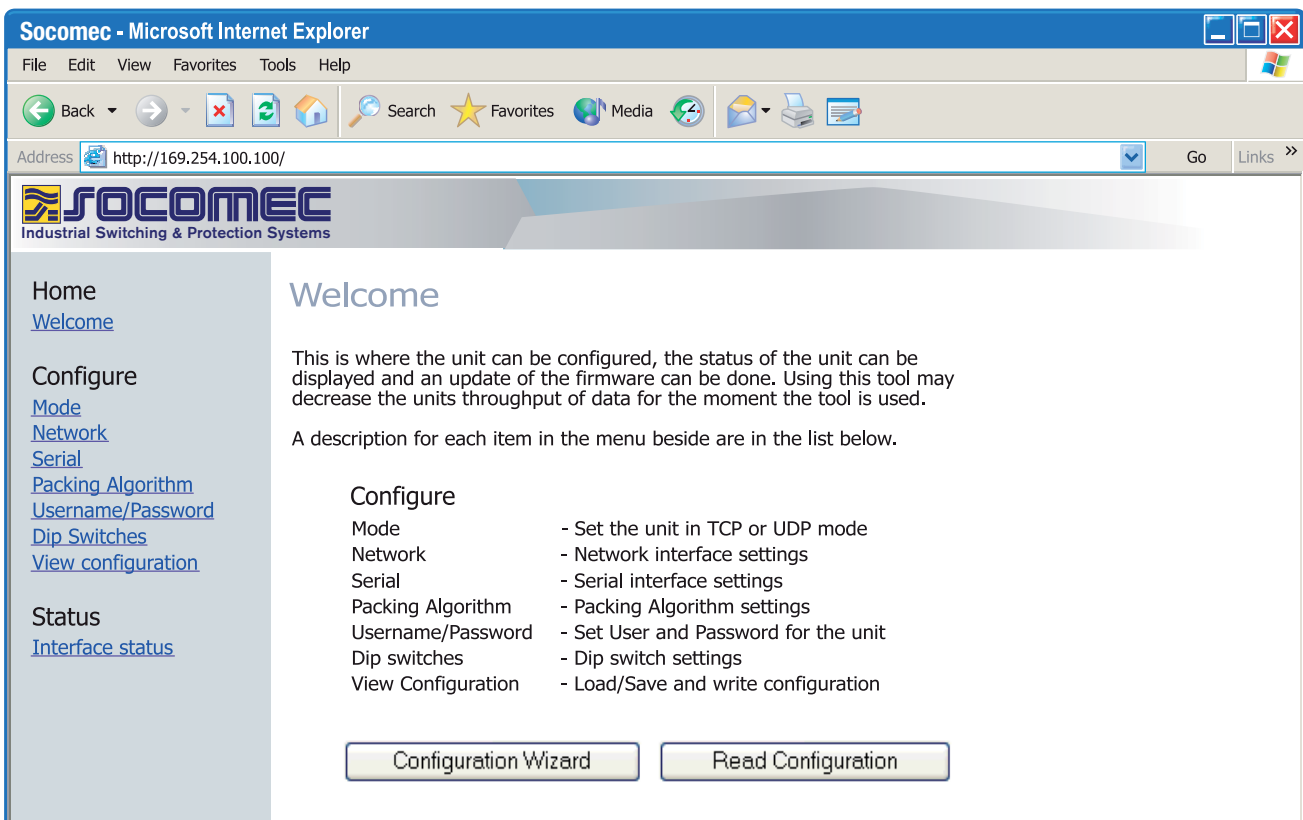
Socomec - Microsoft Internet Explorer

File Edit View Favorites Tools Help

Back Search Favorites Media

Address http://169.254.100.100/ Go Links

SOCOMEC
Industrial Switching & Protection Systems

Home
Welcome

Configure
Mode
Network
Serial
Packing Algorithm
Username/Password
Dip Switches
View configuration

Status
Interface status

Welcome

This is where the unit can be configured, the status of the unit can be displayed and an update of the firmware can be done. Using this tool may decrease the units throughput of data for the moment the tool is used.

A description for each item in the menu beside are in the list below.

Configure

| | |
|---|---|
| Mode | - Set the unit in TCP or UDP mode |
| Network | - Network interface settings |
| Serial | - Serial interface settings |
| Packing Algorithm | - Packing Algorithm settings |
| Username/Password | - Set User and Password for the unit |
| Dip switches | - Dip switch settings |
| View Configuration | - Load/Save and write configuration |

Configuration Wizard Read Configuration